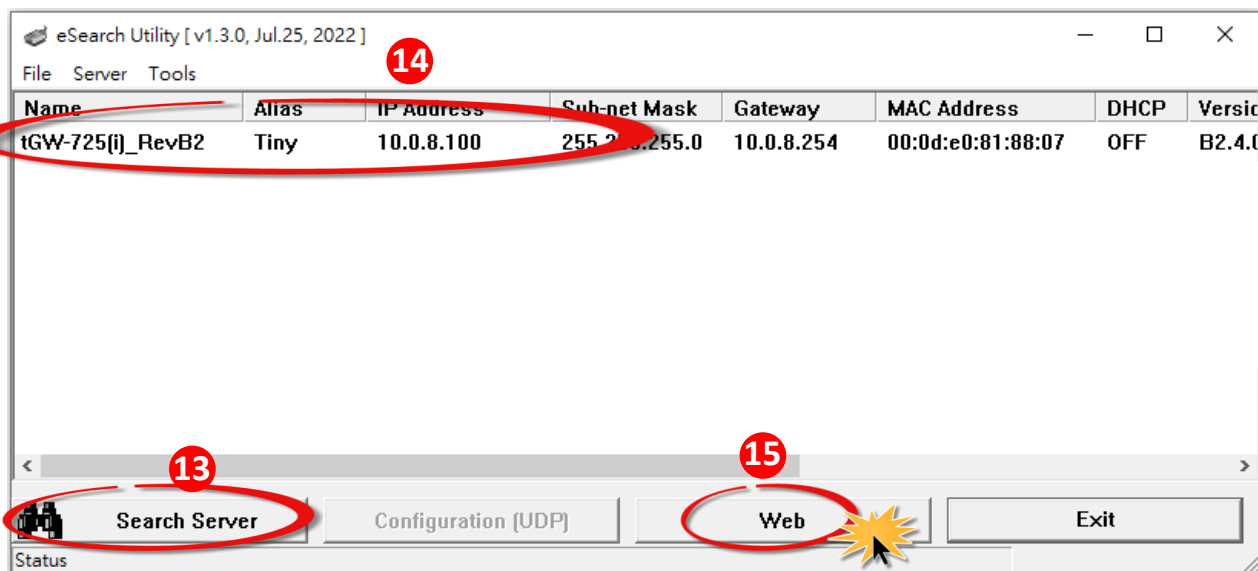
eSearch Utility [ v1.3.0, Jul.25, 2022 ]

File Server Tools

14

| Name | Alias | IP Address | Sub-net Mask | Gateway | MAC Address | DHCP | Versio |
|---|---|---|---|---|---|---|---|
| tGW-725(i)_RevB2 | Tiny | 10.0.8.100 | 255.2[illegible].255.0 | 10.0.8.254 | 00:0d:e0:81:88:07 | OFF | B2.4.0 |

13

15

Search Server

Configuration (UDP)

Web

Exit

Status